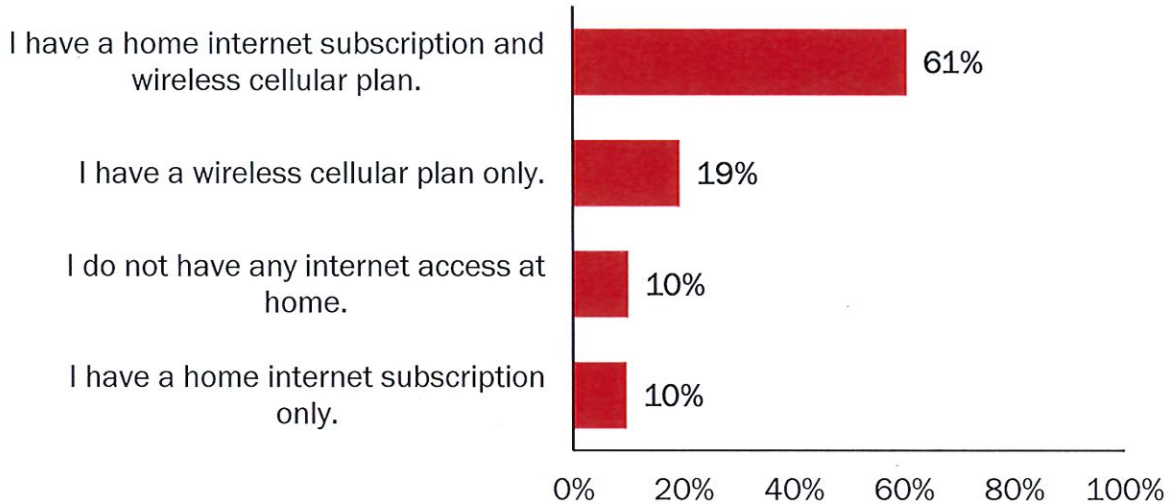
I have a home internet subscription and wireless cellular plan. 61%

I have a wireless cellular plan only. 19%

I do not have any internet access at home. 10%

I have a home internet subscription only. 10%

0% 20% 40% 60% 80% 100%